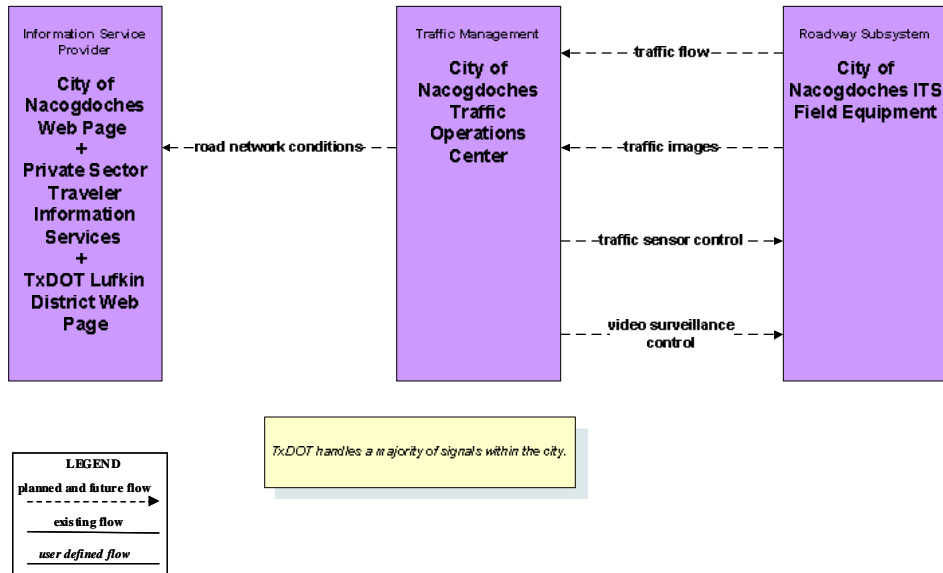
Information Service Provider

City of Nacogdoches Web Page
+
Private Sector Traveler Information Services
+
TxDOT Lufkin District Web Page

road network conditions

Traffic Management

City of Nacogdoches Traffic Operations Center

traffic flow

traffic images

traffic sensor control

video surveillance control

Roadway Subsystem

City of Nacogdoches ITS Field Equipment

TxDOT handles a majority of signals within the city.

LEGEND
planned and future flow
existing flow
user defined flow